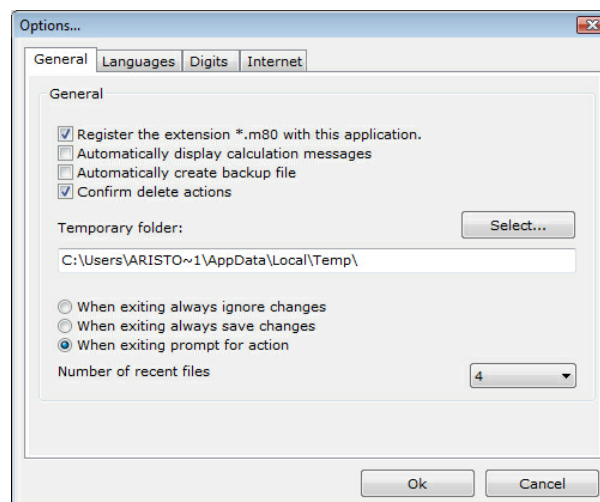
Options...

General | Languages | Digits | Internet

General

Register the extension *.m80 with this application.
Automatically display calculation messages
Automatically create backup file
Confirm delete actions

Temporary folder:

Select...

C:\Users\ARISTO~1\AppData\Local\Temp\

When exiting always ignore changes
When exiting always save changes
When exiting prompt for action

Number of recent files

4

Ok

Cancel